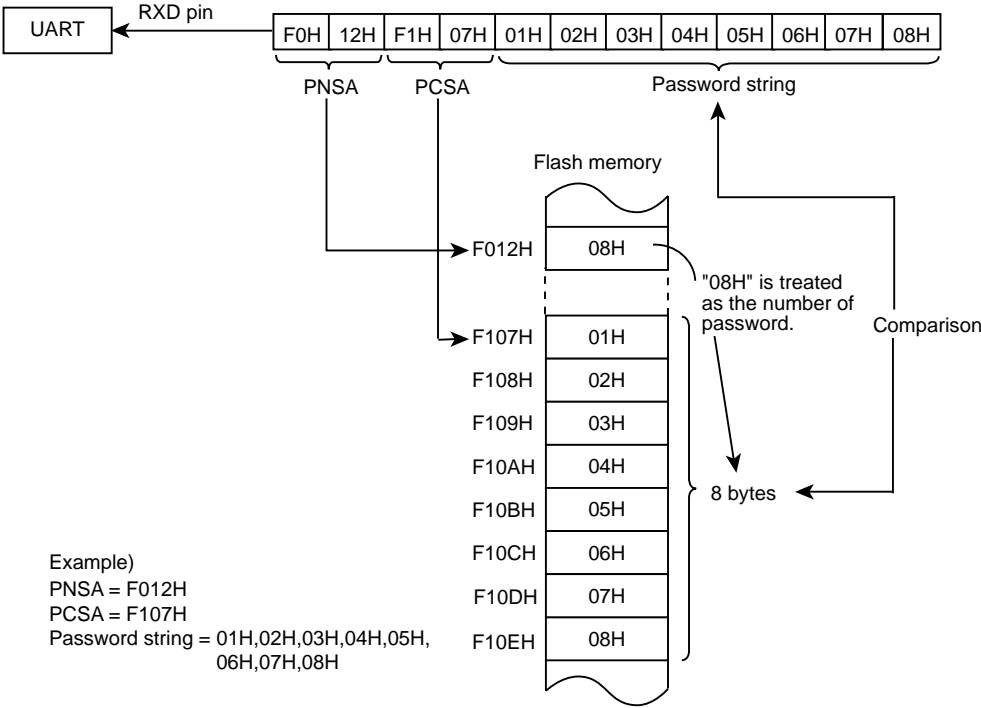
UART

RXD pin

| F0H | 12H | F1H | 07H | 01H | 02H | 03H | 04H | 05H | 06H | 07H | 08H |
|---|---|---|---|---|---|---|---|---|---|---|---|

PNSA

PCSA

Password string

Flash memory

| | |
|---|---|
| F012H | 08H |
| F107H | 01H |
| F108H | 02H |
| F109H | 03H |
| F10AH | 04H |
| F10BH | 05H |
| F10CH | 06H |
| F10DH | 07H |
| F10EH | 08H |

"08H" is treated as the number of password.

Comparison

8 bytes

Example)
PNSA = F012H
PCSA = F107H
Password string = 01H,02H,03H,04H,05H, 06H,07H,08H